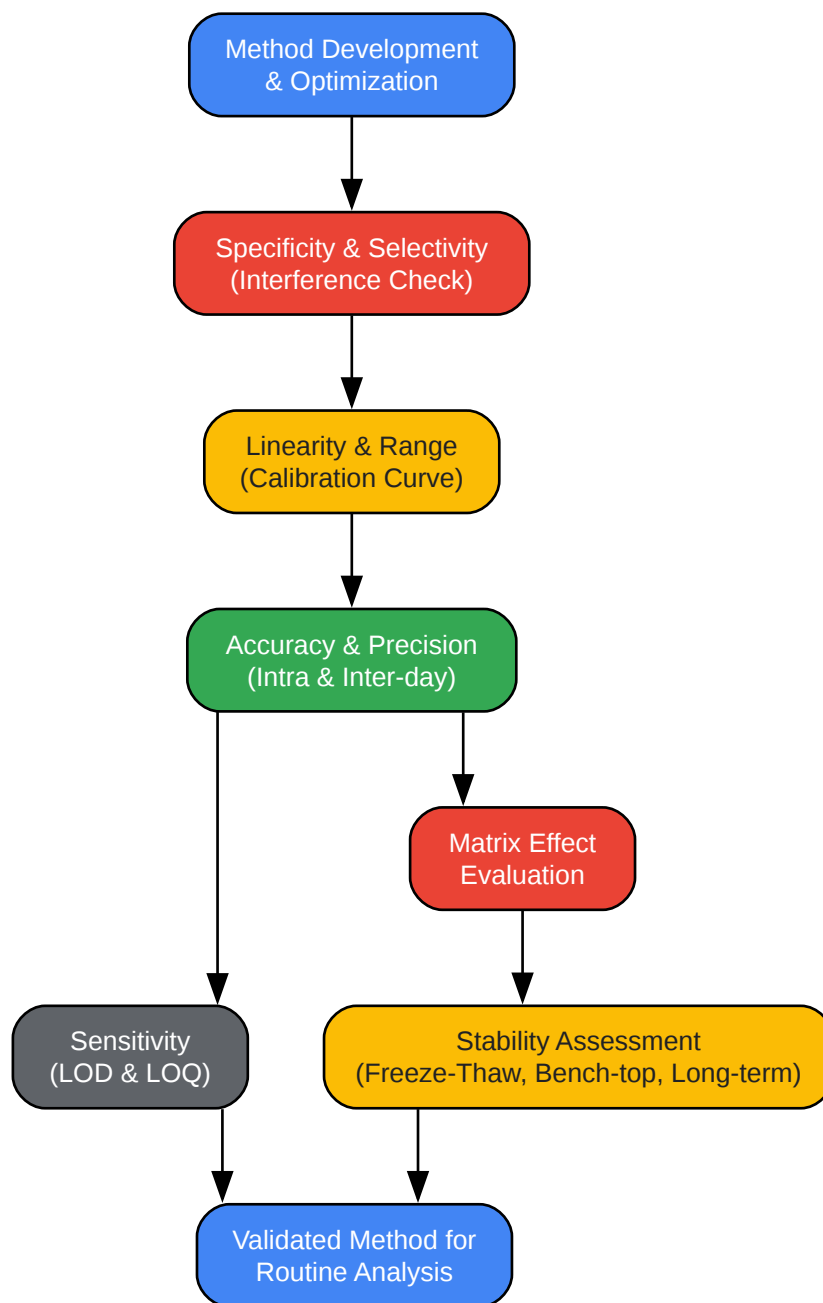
Method Development & Optimization

Specificity & Selectivity (Interference Check)

Linearity & Range (Calibration Curve)

Accuracy & Precision (Intra & Inter-day)

Matrix Effect Evaluation

Sensitivity (LOD & LOQ)

Stability Assessment (Freeze-Thaw, Bench-top, Long-term)

Validated Method for Routine Analysis